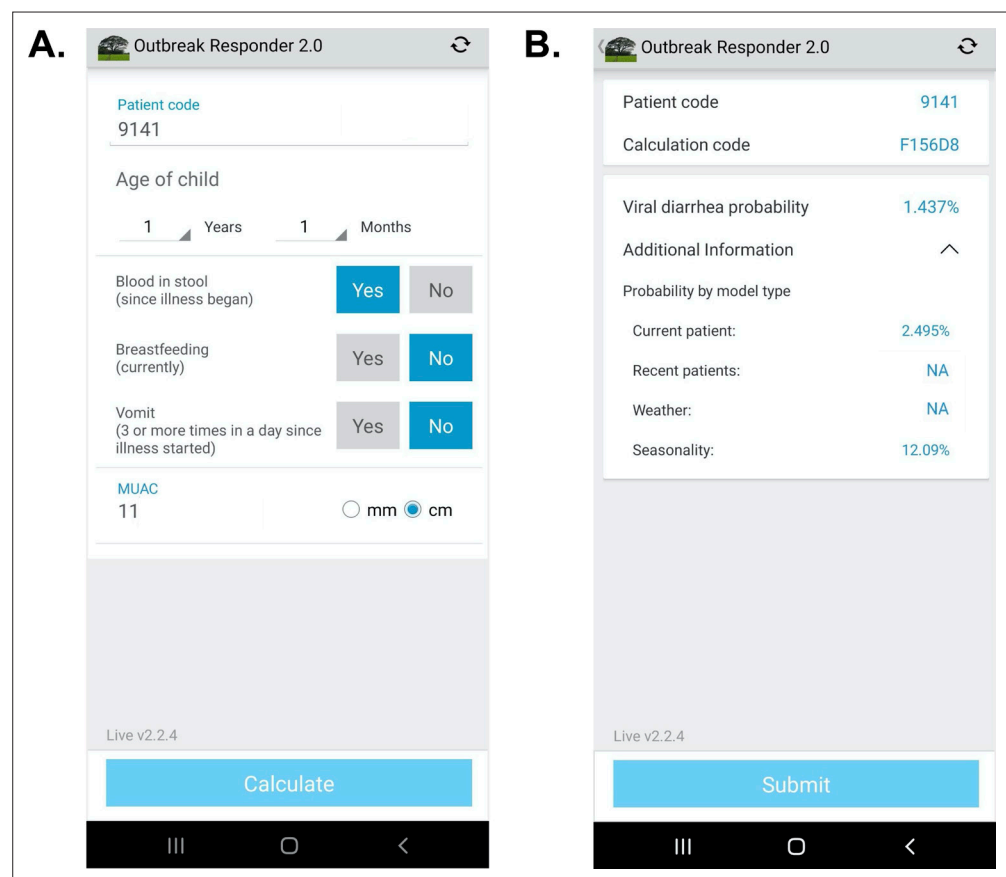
A.

Outbreak Responder 2.0

Patient code
9141

Age of child

1 Years 1 Months

Blood in stool
(since illness began) Yes No

Breastfeeding
(currently) Yes No

Vomit
(3 or more times in a day since illness started) Yes No

MUAC
11 mm cm

Live v2.2.4

Calculate

B.

Outbreak Responder 2.0

Patient code 9141

Calculation code F156D8

Viral diarrhea probability 1.437%

Additional Information

Probability by model type

Current patient: 2.495%

Recent patients: NA

Weather: NA

Seasonality: 12.09%

Live v2.2.4

Submit